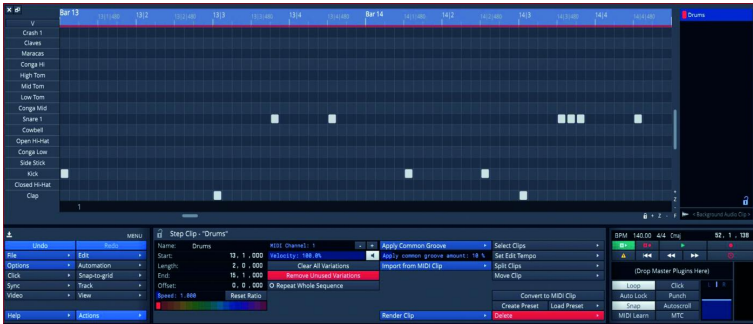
Bar 13 13|1|480 13|2 13|2|480 13|3 13|3|480 13|4 13|4|480 Bar 14 14|1|480 14|2 14|2|480 14|3 14|3|480 14|4 14|4|480

Drums

V
Crash 1
Claves
Maracas
Conga Hi
High Tom
Mid Tom
Low Tom
Conga Mid
Snare 1
Cowbell
Open Hi-Hat
Conga Low
Side Stick
Kick
Closed Hi-Hat
Clap

1

< Background Audio Clip >

MENU
Undo
Redo
File
Edit
Options
Automation
Click
Snap-to-grid
Sync
Track
Video
View
Help
Actions

Step Clip - "Drums"

| | |
|---|---|
| Name: | Drums |
| Start: | 13. 1. 000 |
| Length: | 2. 0. 000 |
| End: | 15. 1. 000 |
| Offset: | 0. 0. 000 |
| Speed: 1.000 | Reset Ratio |

MIDI Channel: 1
Velocity: 100.0%
Clear All Variations
Remove Unused Variations
Repeat Whole Sequence

Apply Common Groove
Apply common groove amount: 10 %
Import from MIDI Clip
Render Clip

Select Clips
Set Edit Tempo
Split Clips
Move Clip
Convert to MIDI Clip
Create Preset
Load Preset
Delete

BPM 140.00 4/4 Cmaj 52. 1. 138
(Drop Master Plugins Here)
Loop
Click
Auto Lock
Punch
Snap
Autoscroll
MIDI Learn
MTC